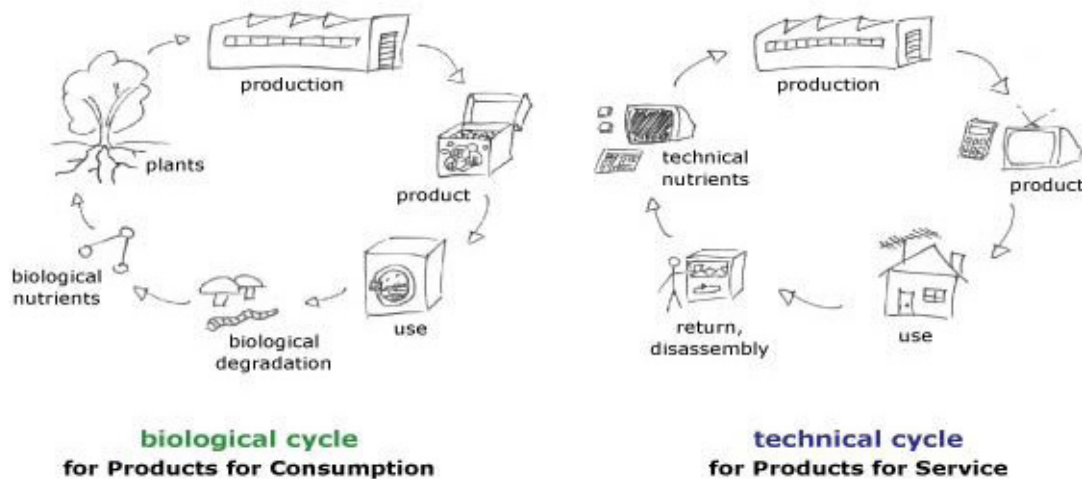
production

plants

product

biological nutrients

biological degradation

use

biological cycle
for Products for Consumption

production

technical nutrients

product

return, disassembly

use

technical cycle
for Products for Service